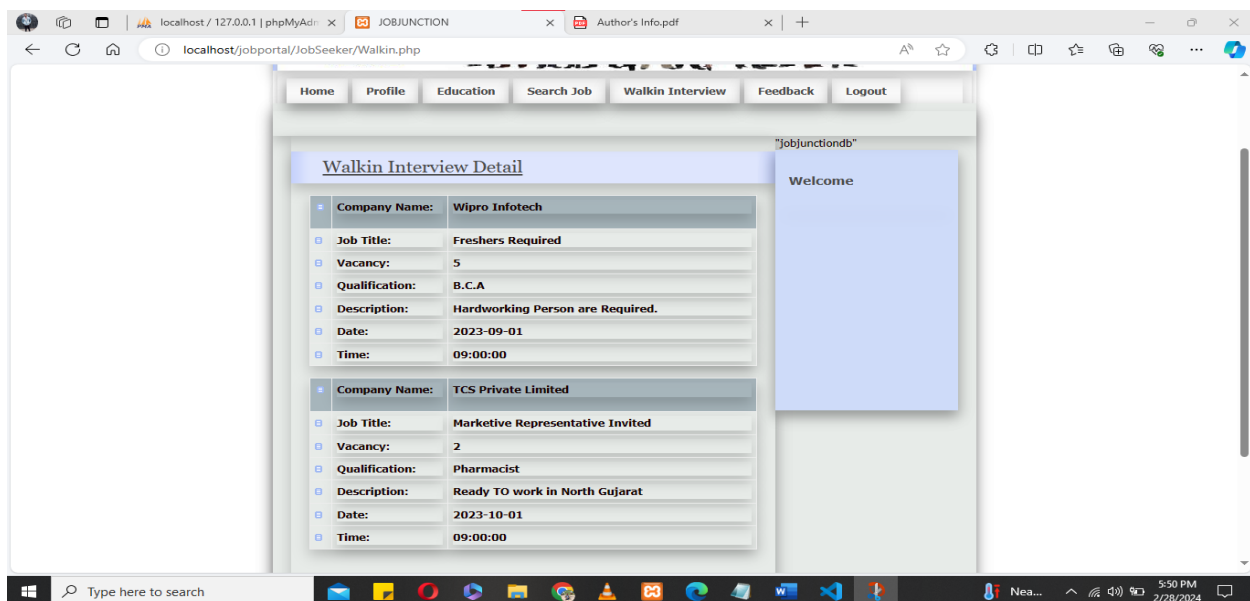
localhost / 127.0.0.1 | phpMyAdm ×
JOBJUNCTION ×
Author's Info.pdf ×
+

localhost/jobportal/JobSeeker/Walkin.php

Home
Profile
Education
Search Job
Walkin Interview
Feedback
Logout

"jobjunctiondb"

Walkin Interview Detail

| | Company Name: | Wipro Infotech |
|---|---|---|
| | Job Title: | Freshers Required |
| | Vacancy: | 5 |
| | Qualification: | B.C.A |
| | Description: | Hardworking Person are Required. |
| | Date: | 2023-09-01 |
| | Time: | 09:00:00 |

| | Company Name: | TCS Private Limited |
|---|---|---|
| | Job Title: | Marketive Representative Invited |
| | Vacancy: | 2 |
| | Qualification: | Pharmacist |
| | Description: | Ready TO work in North Gujarat |
| | Date: | 2023-10-01 |
| | Time: | 09:00:00 |

Welcome

Type here to search
Nea...
5:50 PM
2/28/2024